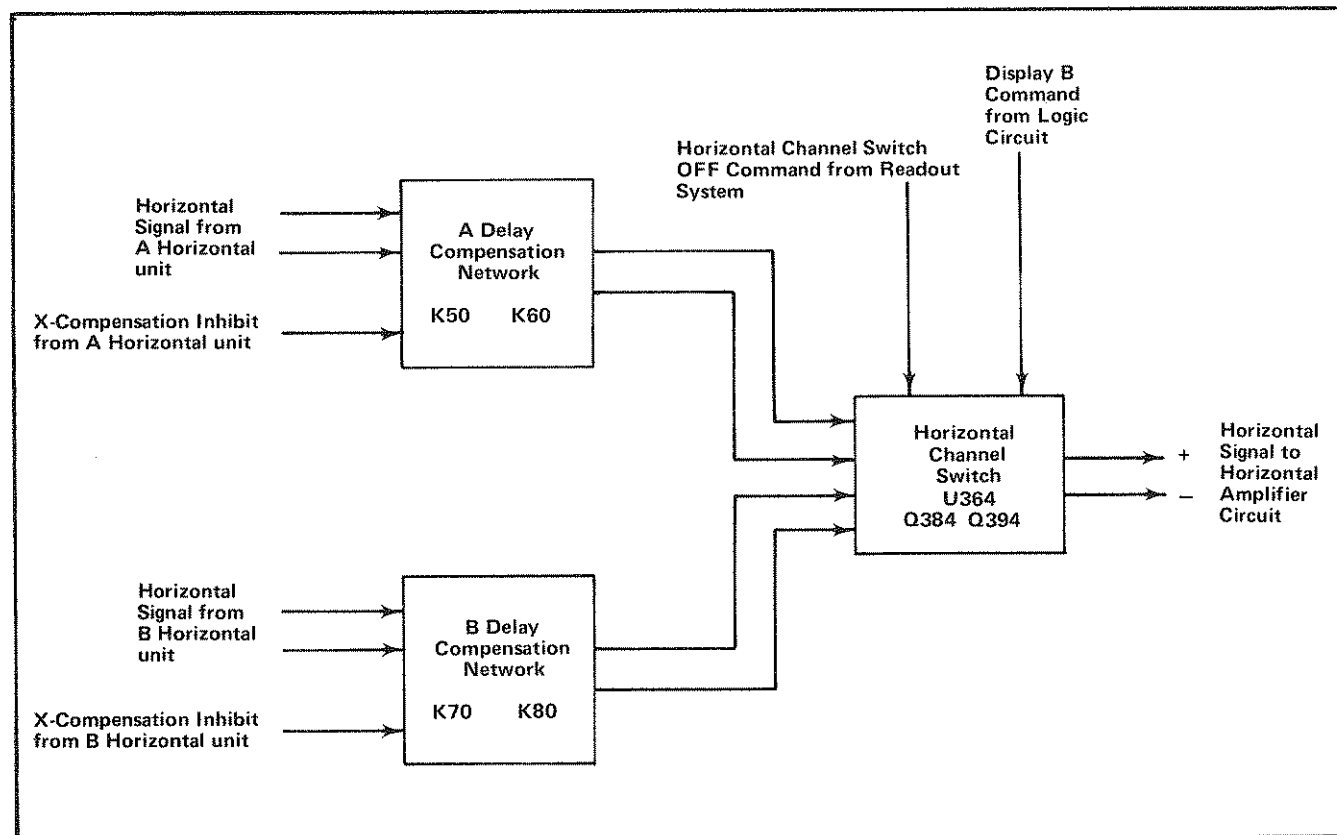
Display B Command from Logic Circuit

Horizontal Channel Switch OFF Command from Readout System

Horizontal Signal from A Horizontal unit

A Delay Compensation Network

K50 K60

X-Compensation Inhibit from A Horizontal unit

Horizontal Channel Switch U364 Q384 Q394

+

–

Horizontal Signal to Horizontal Amplifier Circuit

Horizontal Signal from B Horizontal unit

B Delay Compensation Network

K70 K80

X-Compensation Inhibit from B Horizontal unit